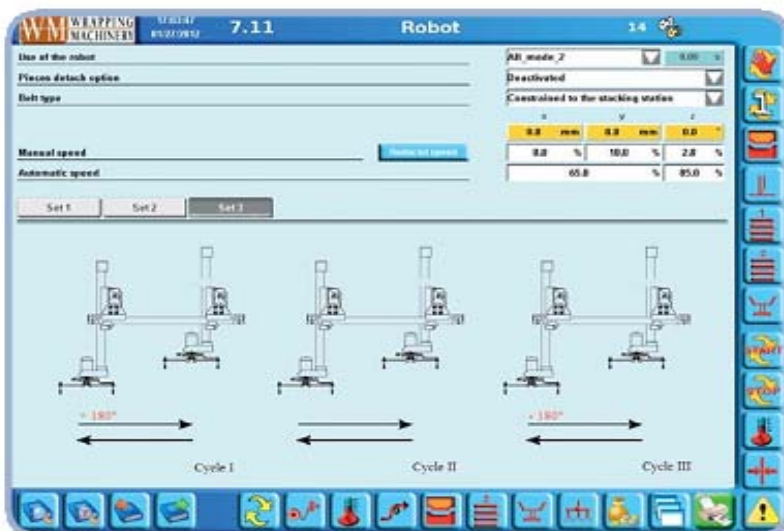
WM WRAPPING MACHINERY 17:03:47 01/22/2012 7.11 Robot 14

Use of the robot
Pieces detach option
Belt type

Alt_mode_2
0.00
Deactivated
Constrained to the stacking station

x y z
0.0 mm 0.0 mm 0.0 °

Manual speed
Automatic speed

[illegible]

0.0 % 10.0 % 2.0 %
65.0 % 85.0 %

Set 1 Set 2 Set 3

- 180°
Cycle I
Cycle II
- 180°
Cycle III